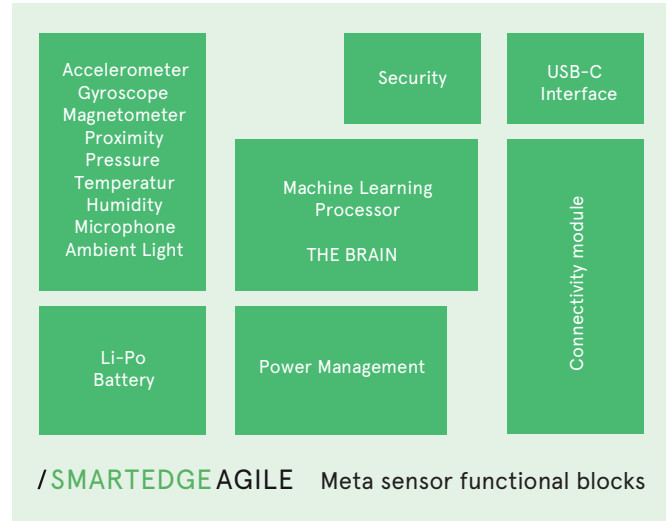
Accelerometer
Gyroscope
Magnetometer
Proximity
Pressure
Temperatur
Humidity
Microphone
Ambient Light

Security

USB-C
Interface

Machine Learning
Processor

THE BRAIN

Connectivity module

Li-Po
Battery

Power Management

/ SMARTEDGE AGILE Meta sensor functional blocks